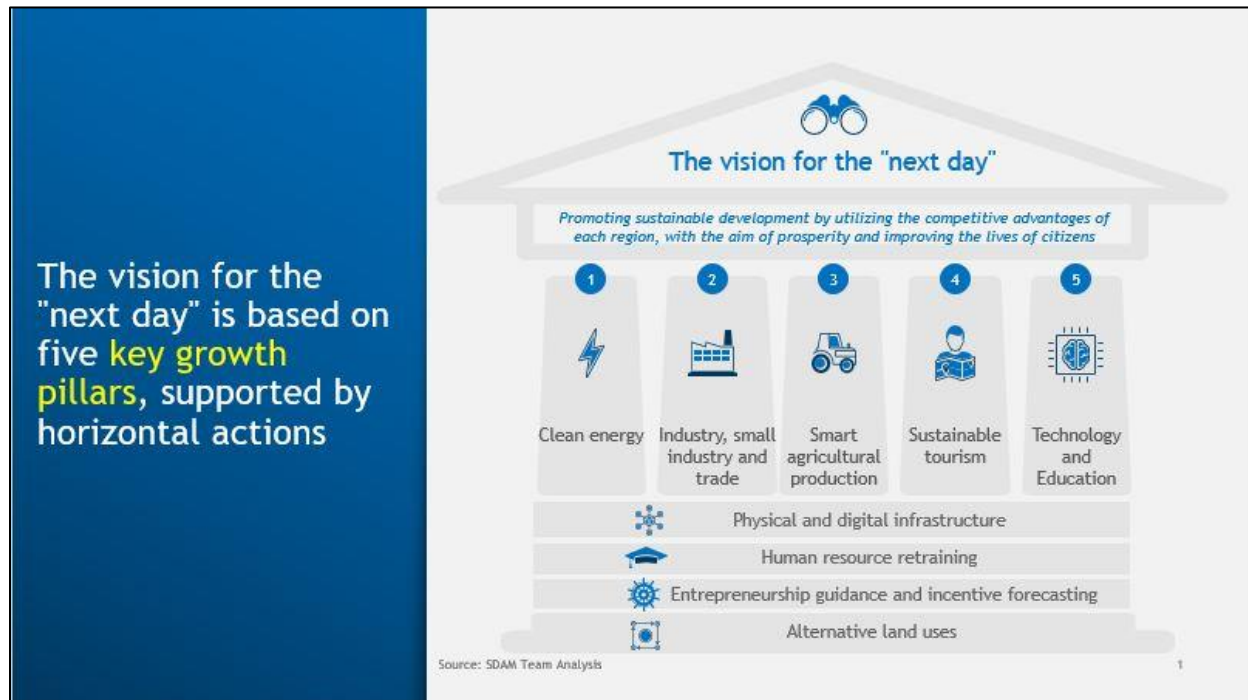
The vision for the "next day" is based on five key growth pillars, supported by horizontal actions

The vision for the "next day"

Promoting sustainable development by utilizing the competitive advantages of each region, with the aim of prosperity and improving the lives of citizens

1
Clean energy

2
Industry, small industry and trade

3
Smart agricultural production

4
Sustainable tourism

5
Technology and Education

Physical and digital infrastructure

Human resource retraining

Entrepreneurship guidance and incentive forecasting

Alternative land uses

Source: SDAM Team Analysis

1